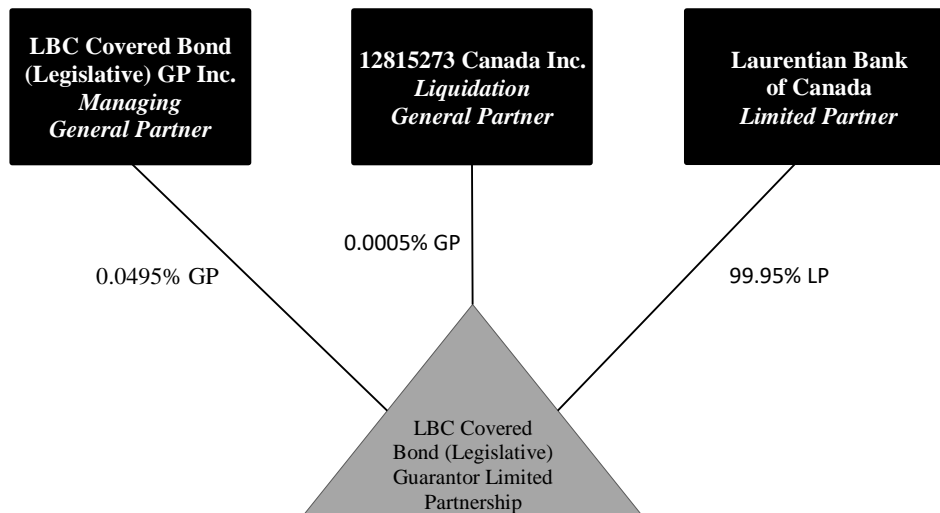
LBC Covered Bond (Legislative) GP Inc.
*Managing General Partner*

12815273 Canada Inc.
*Liquidation General Partner*

Laurentian Bank of Canada
*Limited Partner*

0.0495% GP

0.0005% GP

99.95% LP

LBC Covered Bond (Legislative) Guarantor Limited Partnership